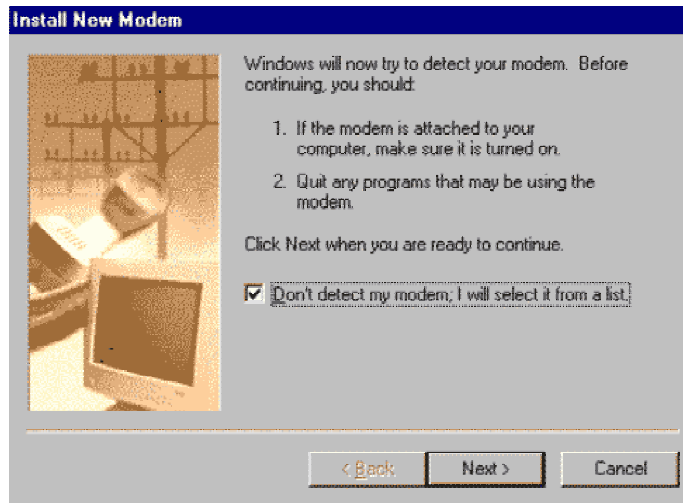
Install New Modem

Windows will now try to detect your modem. Before continuing, you should:

1. If the modem is attached to your computer, make sure it is turned on.

2. Quit any programs that may be using the modem.

Click Next when you are ready to continue.

☑ Don't detect my modem; I will select it from a list.

< Back | Next > | Cancel